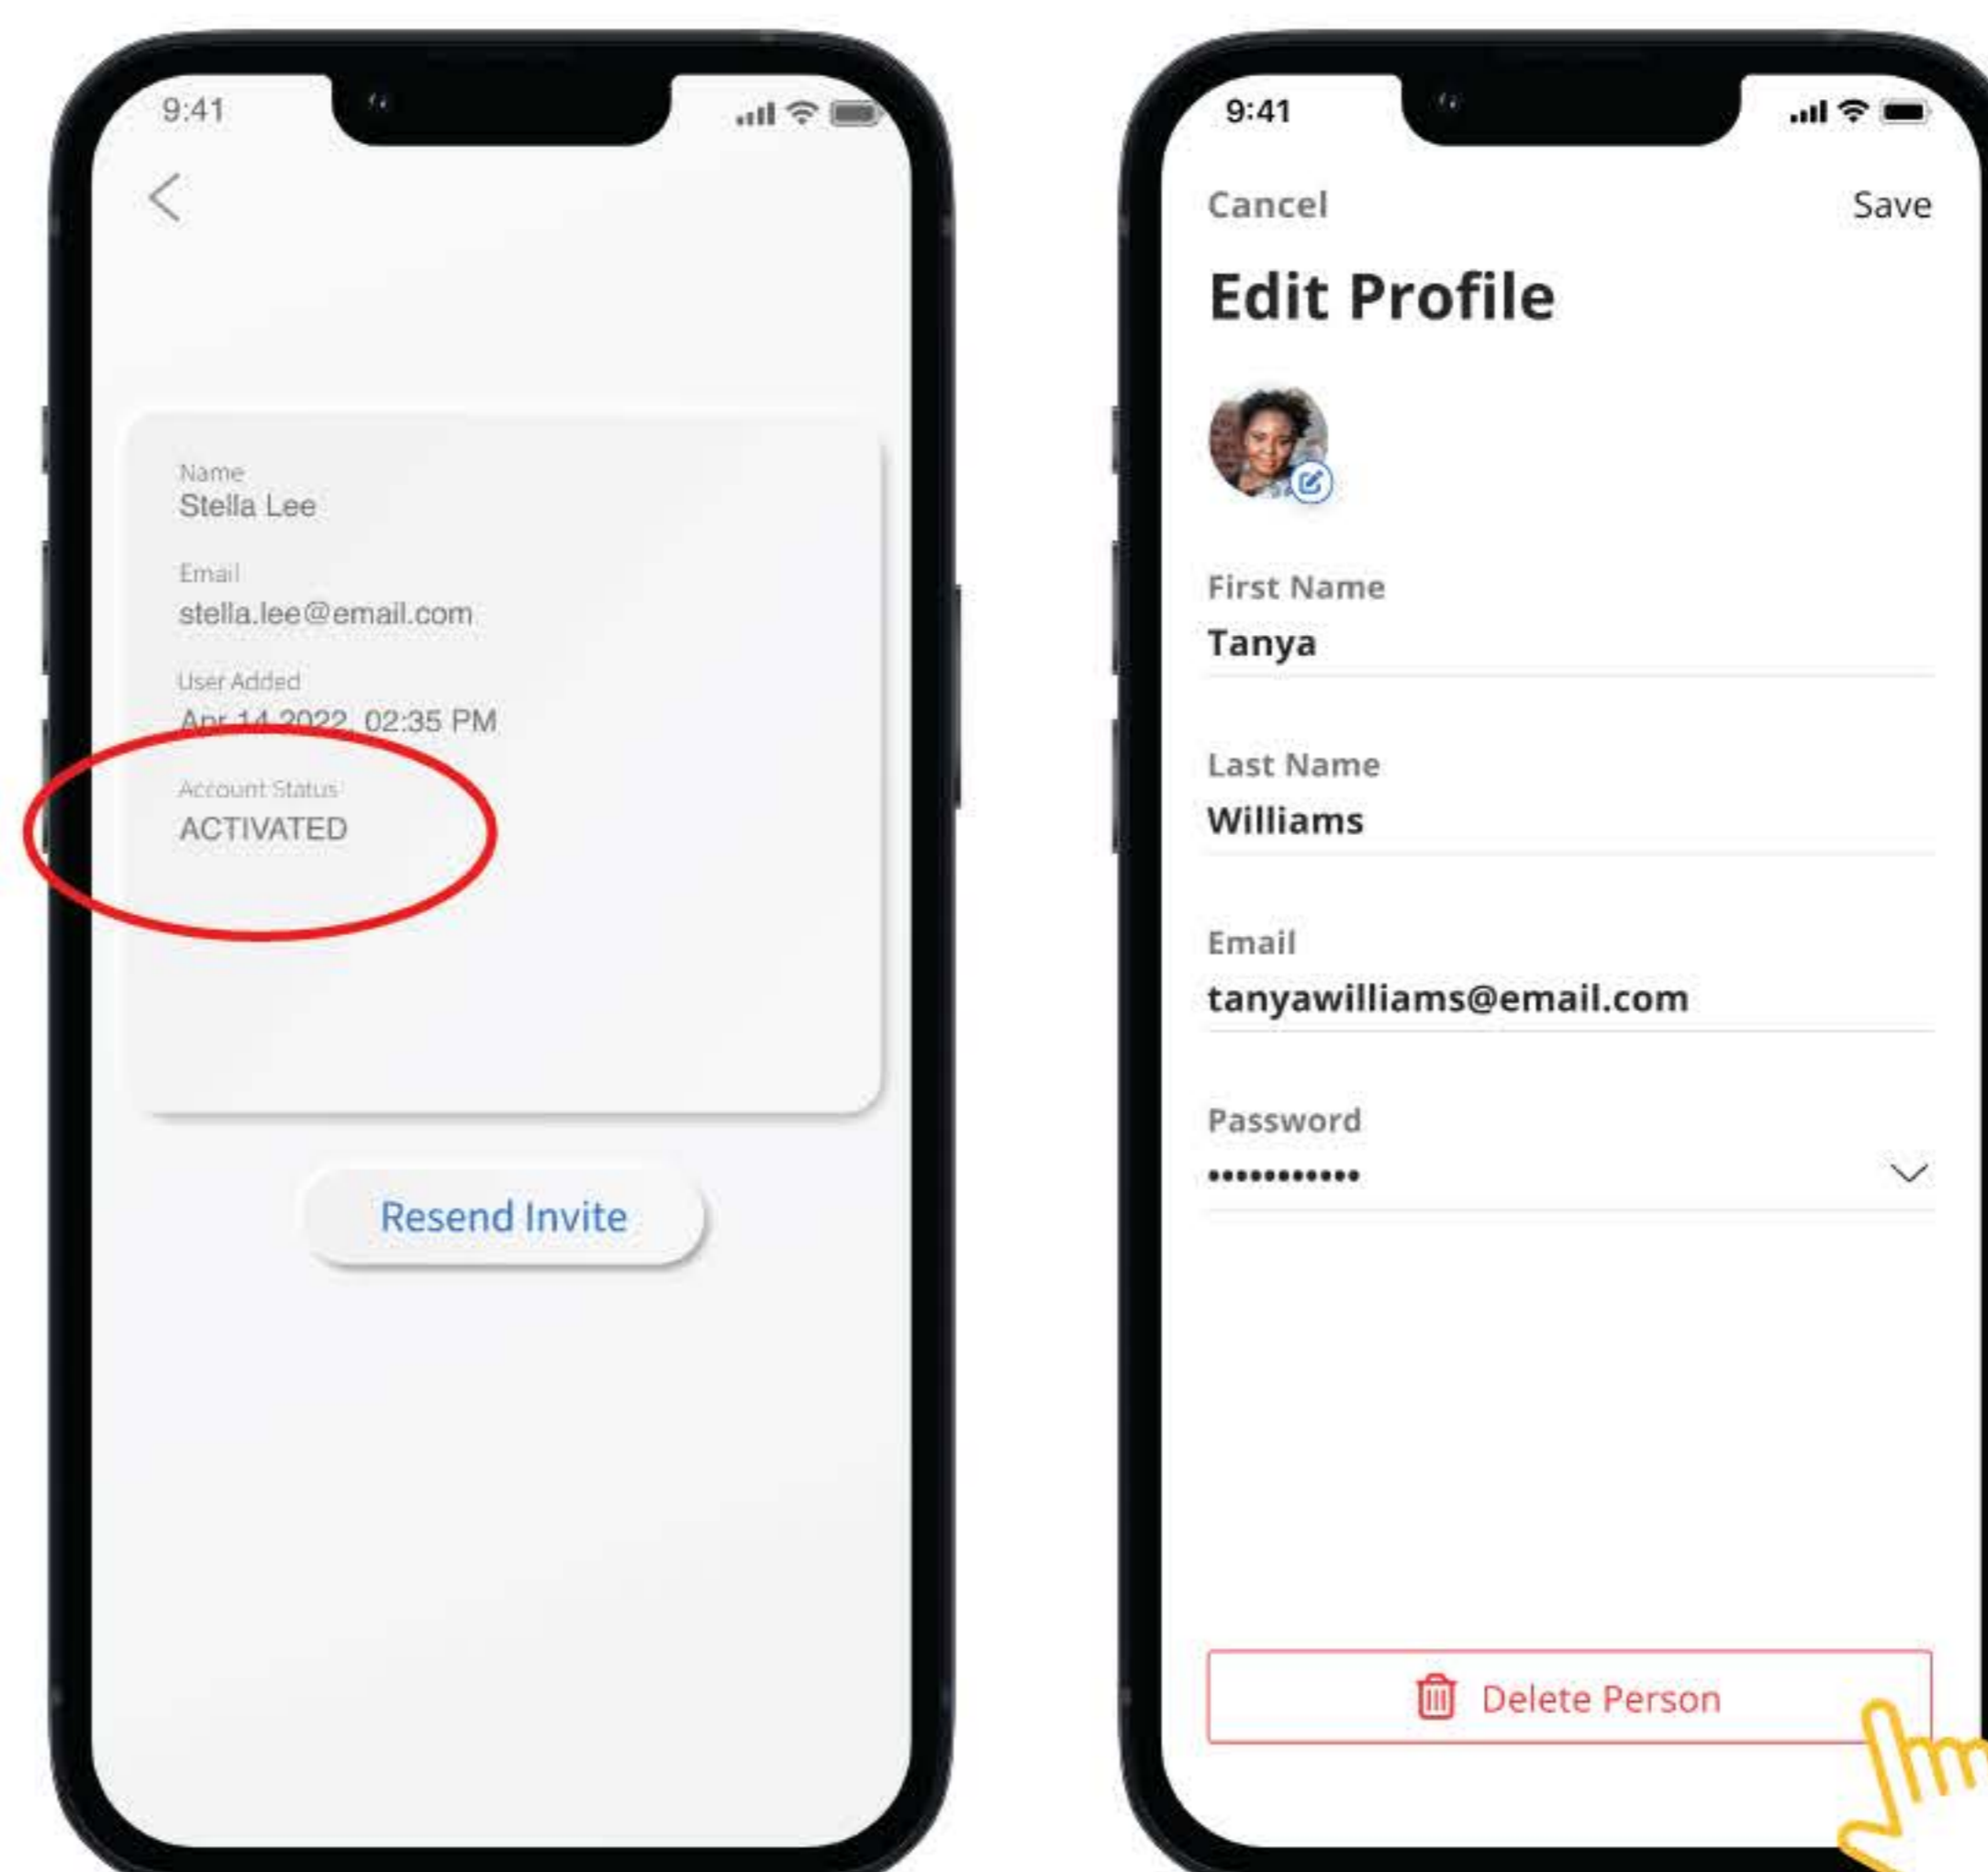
9:41

<

Name
Stella Lee

Email
stella.lee@email.com

User Added
Apr 14 2022, 02:35 PM

Account Status
ACTIVATED

Resend Invite

9:41

Cancel

Save

Edit Profile

First Name
Tanya

Last Name
Williams

Email
tanyawilliams@email.com

Password
•••••••••••

Delete Person